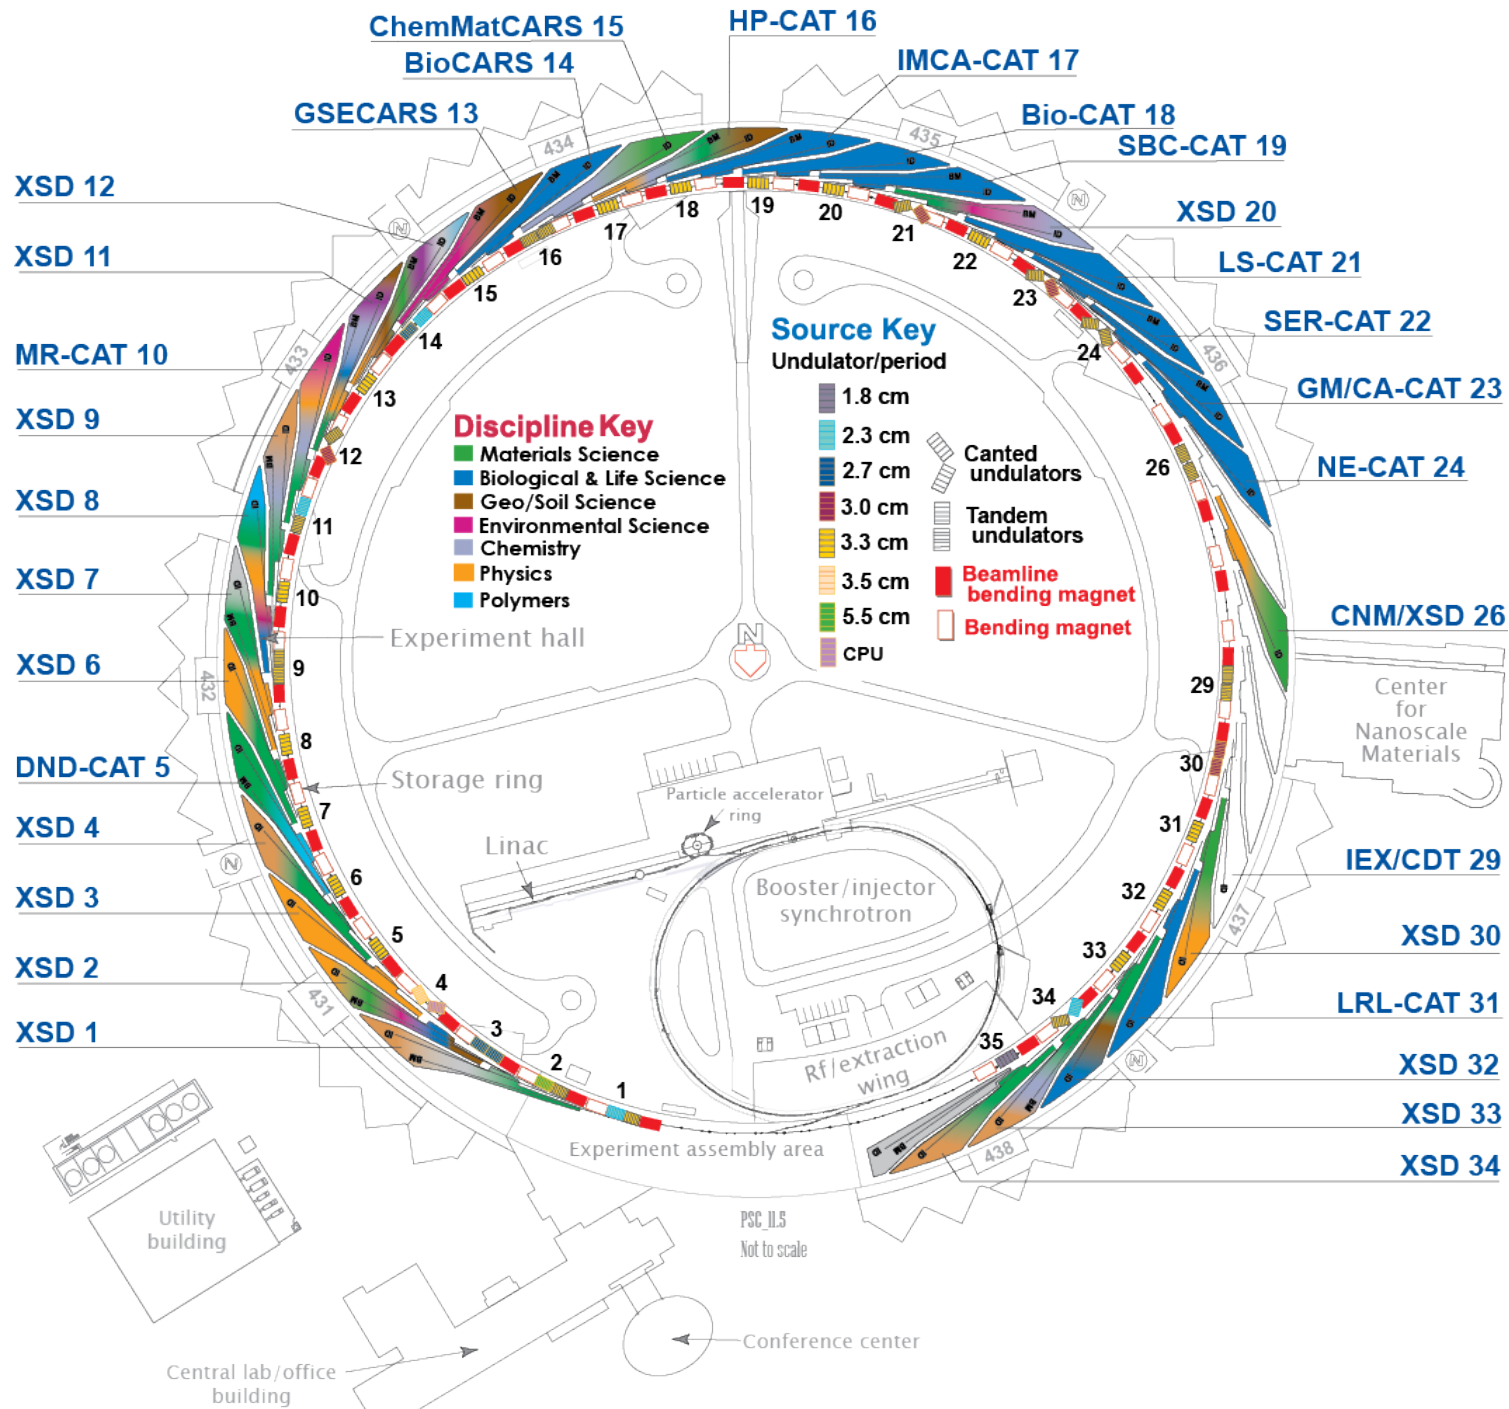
ChemMatCARS 15
BioCARS 14
HP-CAT 16
IMCA-CAT 17
GSECARS 13
Bio-CAT 18
SBC-CAT 19
XSD 12
XSD 20
XSD 11
LS-CAT 21
SER-CAT 22
MR-CAT 10
GM/CA-CAT 23
XSD 9
NE-CAT 24
XSD 8
XSD 7
CNM/XSD 26
XSD 6
DND-CAT 5
XSD 4
IEX/CDT 29
XSD 3
XSD 30
XSD 2
LRL-CAT 31
XSD 1
XSD 32
XSD 33
XSD 34

434
435
433
436
432
431
437
438

1 2 3 4 5 6 7 8 9 10 11 12 13 14 15 16 17 18 19 20 21 22 23 24 26 29 30 31 32 33 34 35

Source Key
Undulator/period
1.8 cm
2.3 cm
2.7 cm
3.0 cm
3.3 cm
3.5 cm
5.5 cm
CPU
Canted undulators
Tandem undulators
Beamline bending magnet
Bending magnet

Discipline Key
Materials Science
Biological & Life Science
Geo/Soil Science
Environmental Science
Chemistry
Physics
Polymers

Experiment hall
Storage ring
Particle accelerator ring
Linac
Booster/injector synchrotron
Rf/extraction wing
Experiment assembly area
Center for Nanoscale Materials
Utility building
PSC_II.5
Not to scale
Conference center
Central lab/office building